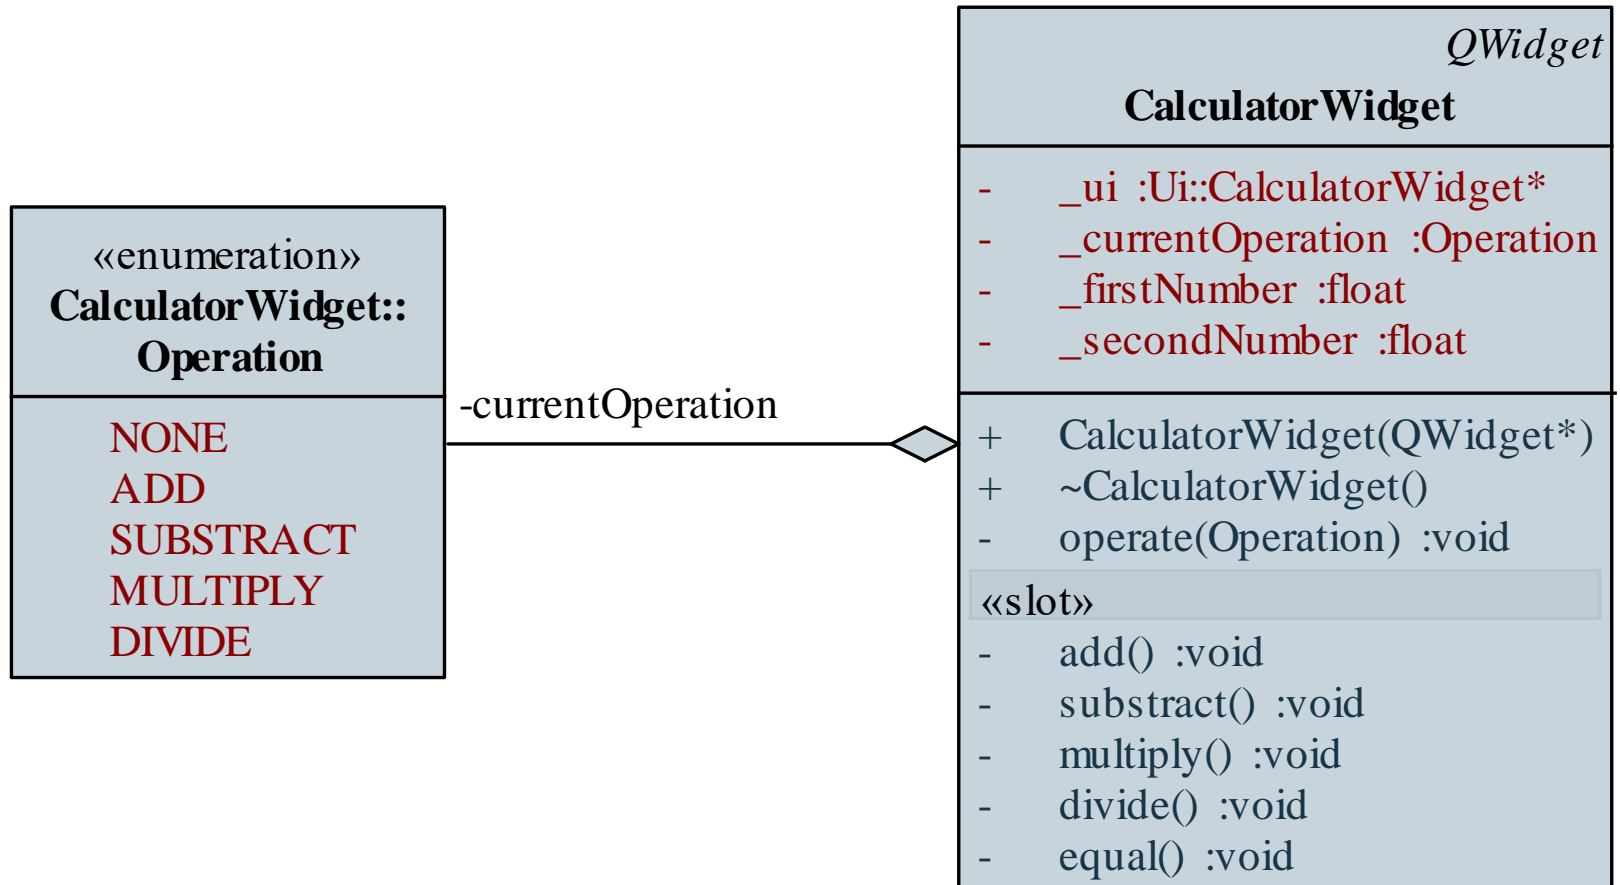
«enumeration»
CalculatorWidget::
Operation

NONE
ADD
SUBSTRACT
MULTIPLY
DIVIDE

-currentOperation

QWidget
CalculatorWidget

- _ui :Ui::CalculatorWidget*
- _currentOperation :Operation
- _firstNumber :float
- _secondNumber :float

+ CalculatorWidget(QWidget*)
+ ~CalculatorWidget()
- operate(Operation) :void

«slot»
- add() :void
- substract() :void
- multiply() :void
- divide() :void
- equal() :void